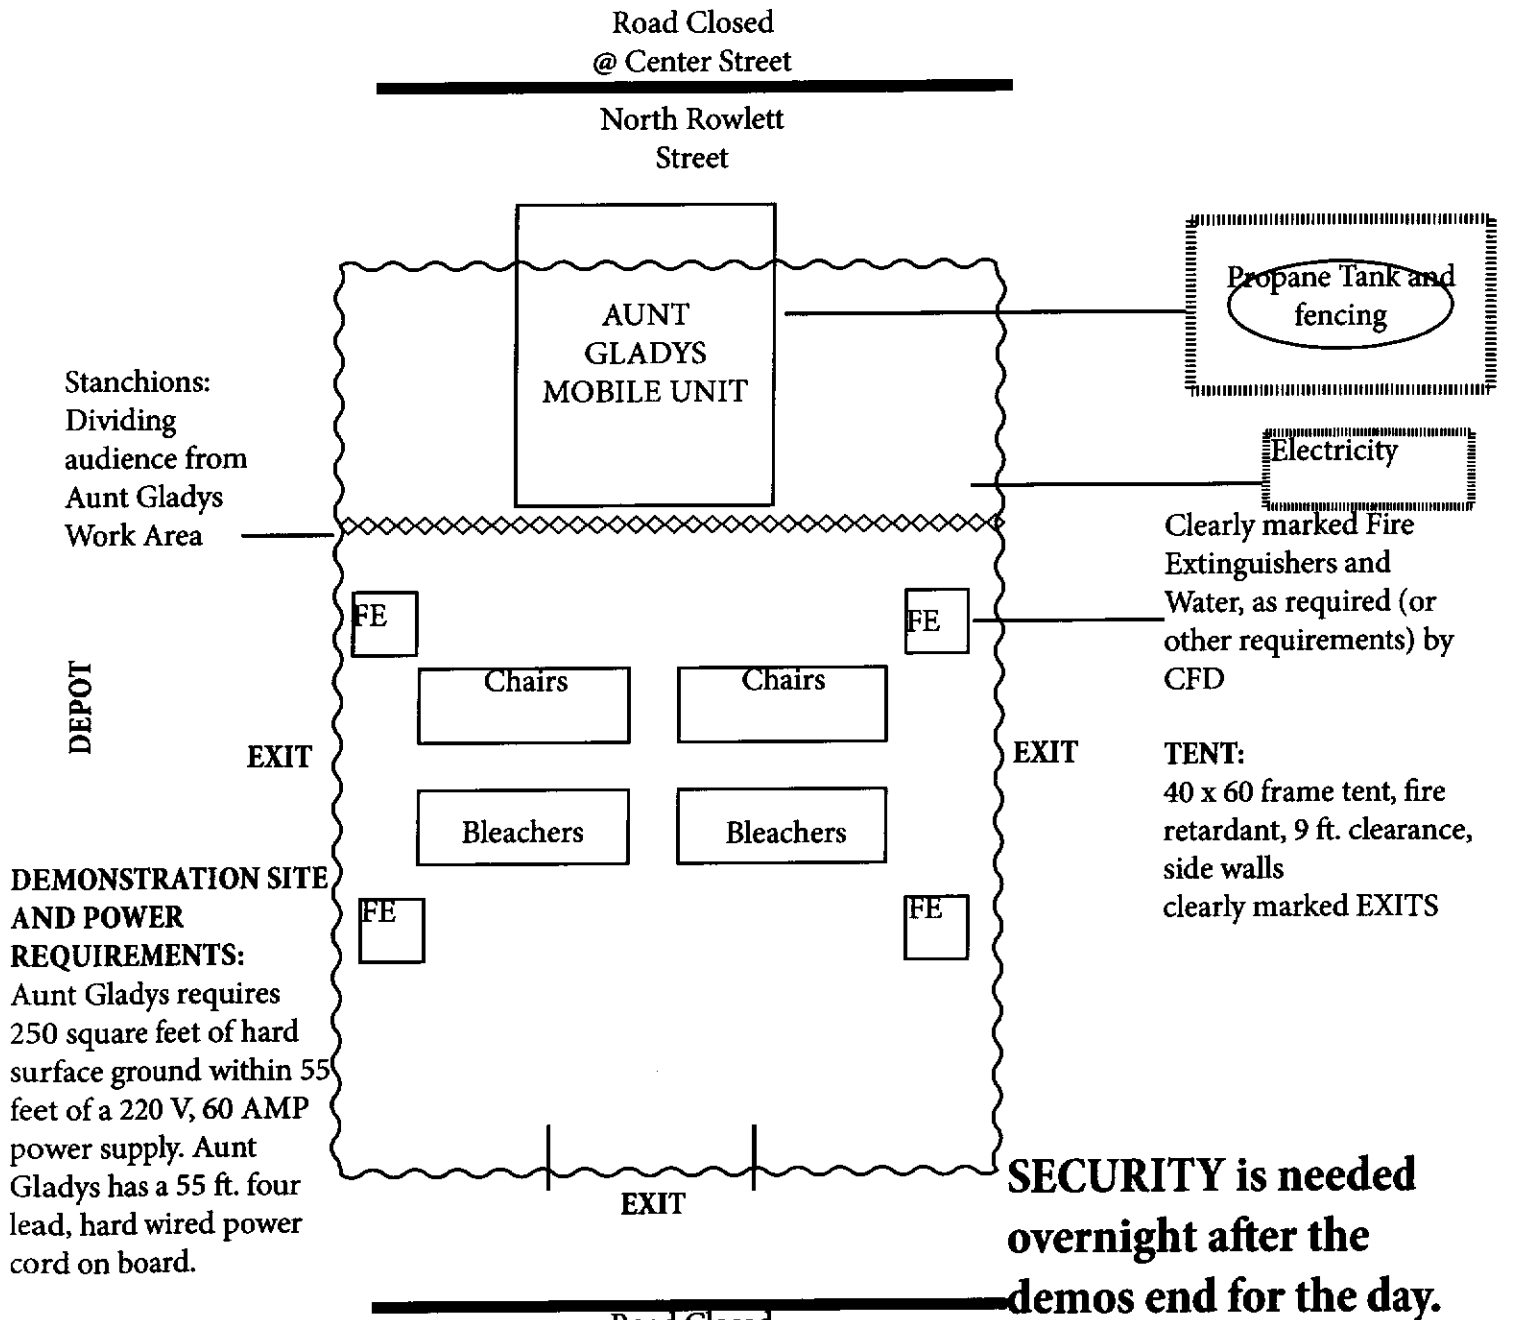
Road Closed
@ Center Street

North Rowlett Street

AUNT GLADYS MOBILE UNIT

Propane Tank and fencing

Electricity

Stanchions: Dividing audience from Aunt Gladys Work Area

Clearly marked Fire Extinguishers and Water, as required (or other requirements) by CFD

FE

FE

Chairs

Chairs

DEPOT

EXIT

EXIT

TENT:
40 x 60 frame tent, fire retardant, 9 ft. clearance, side walls
clearly marked EXITS

Bleachers

Bleachers

DEMONSTRATION SITE AND POWER REQUIREMENTS:
Aunt Gladys requires 250 square feet of hard surface ground within 55 feet of a 220 V, 60 AMP power supply. Aunt Gladys has a 55 ft. four lead, hard wired power cord on board.

FE

FE

EXIT

SECURITY is needed overnight after the demos end for the day.

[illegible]